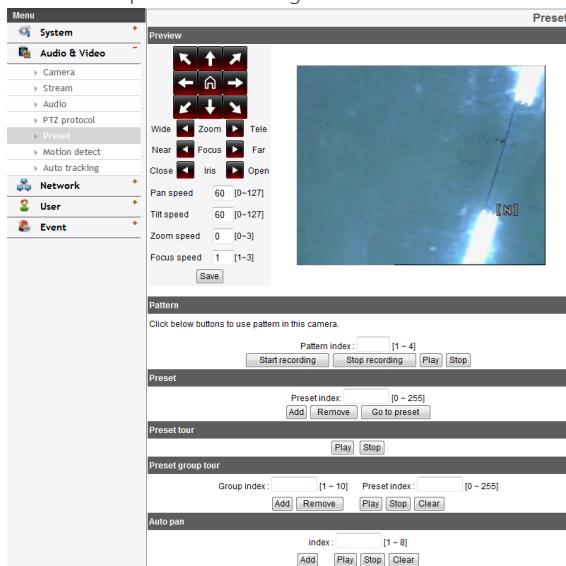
Menu

System

Audio & Video

Camera

Stream

Audio

PTZ protocol

Preset

Motion detect

Auto tracking

Network

User

Event

Preset

Preview

Wide Zoom Tele

Near Focus Far

Close Iris Open

Pan speed 60 [0~127]

Tilt speed 60 [0~127]

Zoom speed 0 [0~3]

Focus speed 1 [1~3]

Save

[N]

Pattern

Click below buttons to use pattern in this camera.

Pattern index : [1 ~ 4]

Start recording Stop recording Play Stop

Preset

Preset index: [0 ~ 255]

Add Remove Go to preset

Preset tour

Play Stop

Preset group tour

Group index : [1 ~ 10] Preset index : [0 ~ 255]

Add Remove Play Stop Clear

Auto pan

index : [1 ~ 8]

Add Play Stop Clear